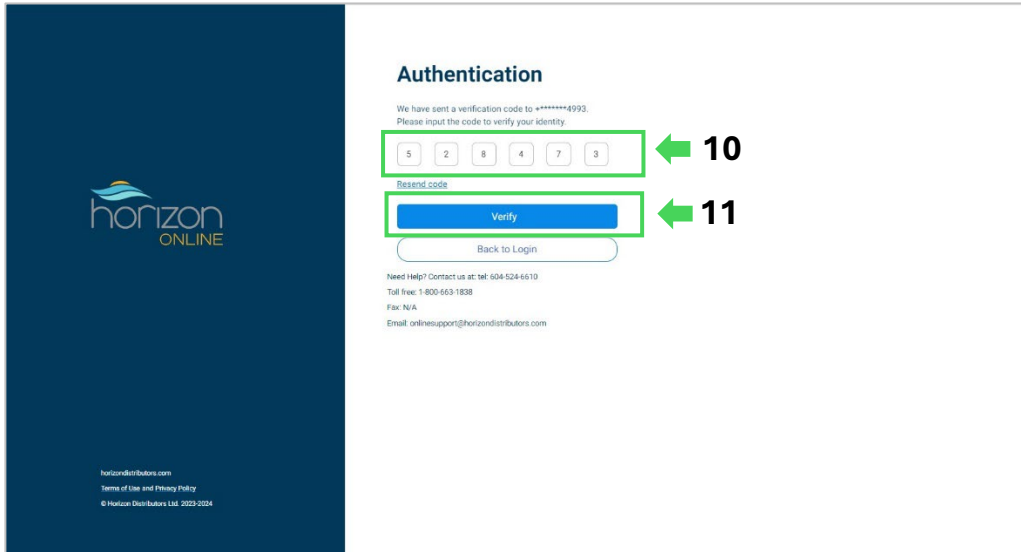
horizon
ONLINE

horizondistributors.com
Terms of Use and Privacy Policy
© Horizon Distributors Ltd. 2023-2024

Authentication

We have sent a verification code to +*******4993.
Please input the code to verify your identity.

5 2 8 4 7 3

10

Resend code

Verify

11

Back to Login

Need Help? Contact us at: tel: 604-524-6610
Toll free: 1-800-663-1838
Fax: N/A
Email: onlinesupport@horizondistributors.com